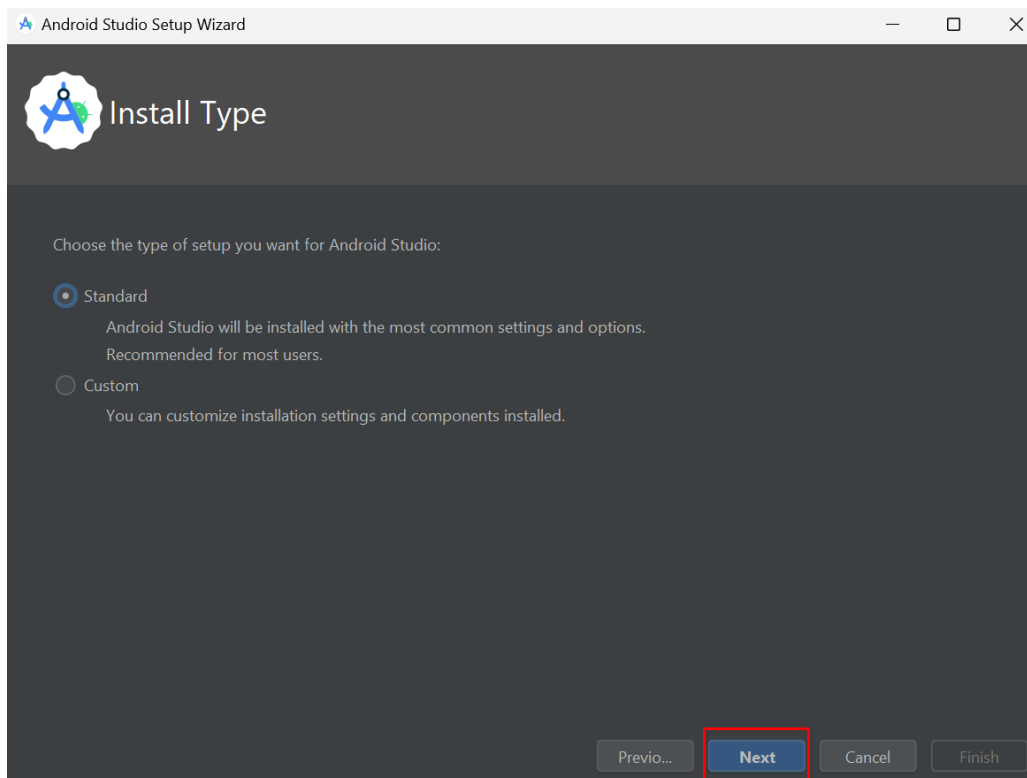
Android Studio Setup Wizard

Install Type

Choose the type of setup you want for Android Studio:

Standard

Android Studio will be installed with the most common settings and options.

Recommended for most users.

Custom

You can customize installation settings and components installed.

Previo... Next Cancel Finish